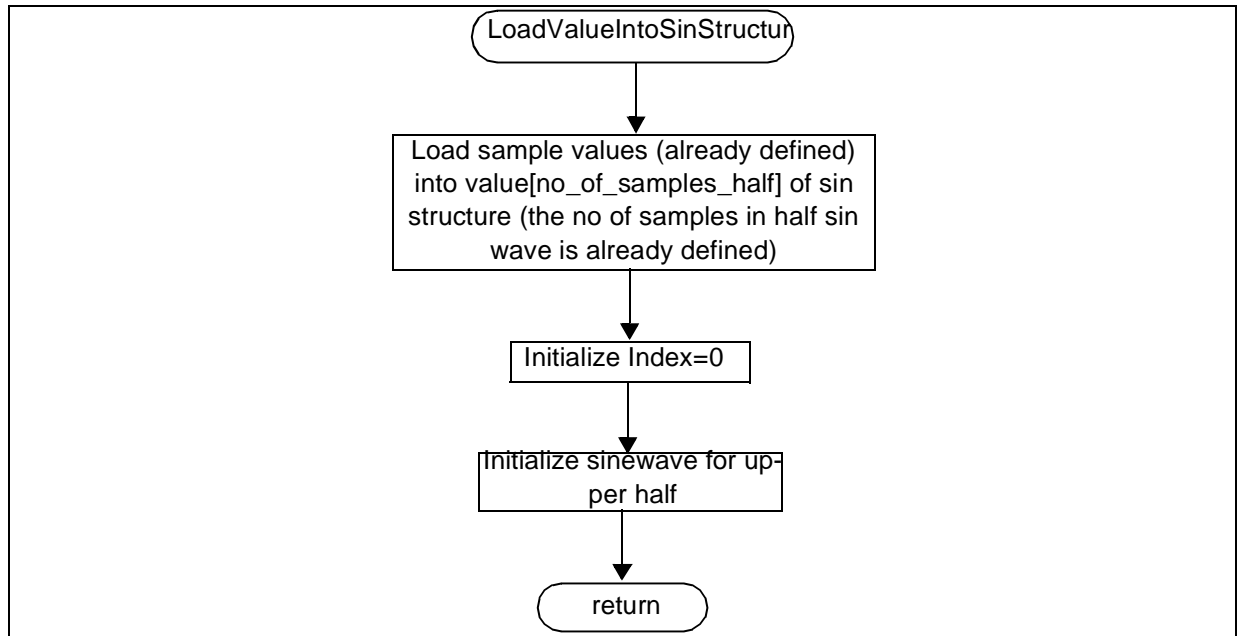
LoadValueIntoSinStructur

Load sample values (already defined) into value[no_of_samples_half] of sin structure (the no of samples in half sin wave is already defined)

Initialize Index=0

Initialize sinewave for upper half

return